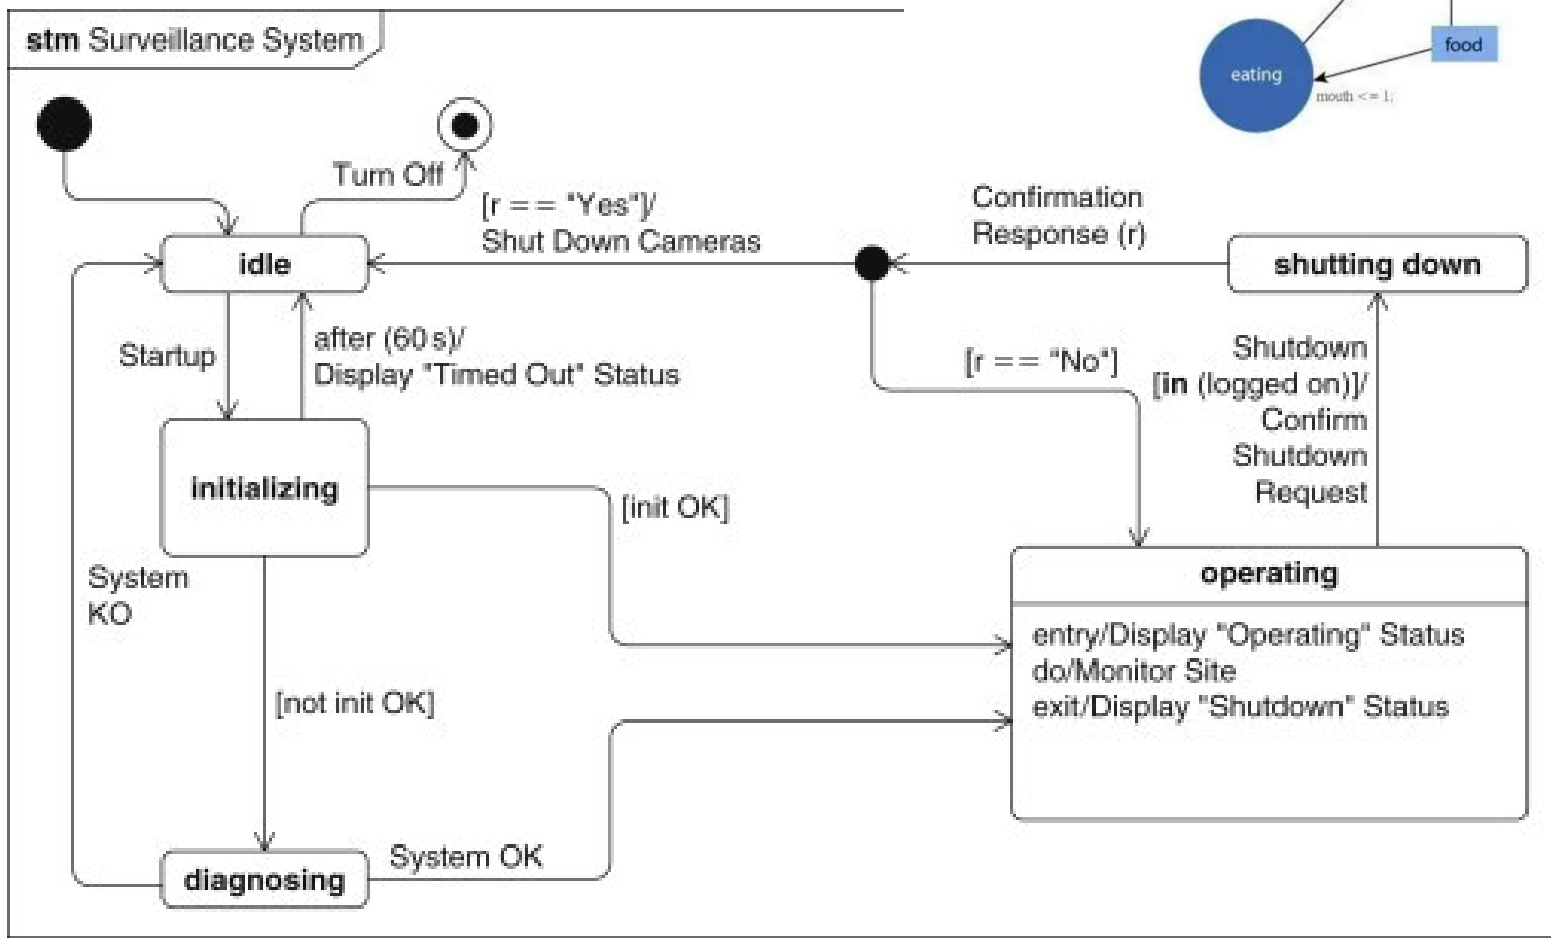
stm Surveillance System

eating

food

mouth <= 1;

Turn Off

[r == "Yes"]/
Shut Down Cameras

Confirmation
Response (r)

idle

shutting down

Startup

after (60 s)/
Display "Timed Out" Status

[r == "No"]

Shutdown
[in (logged on)]/
Confirm
Shutdown
Request

initializing

[init OK]

System
KO

operating

entry/Display "Operating" Status
do/Monitor Site
exit/Display "Shutdown" Status

[not init OK]

diagnosing

System OK